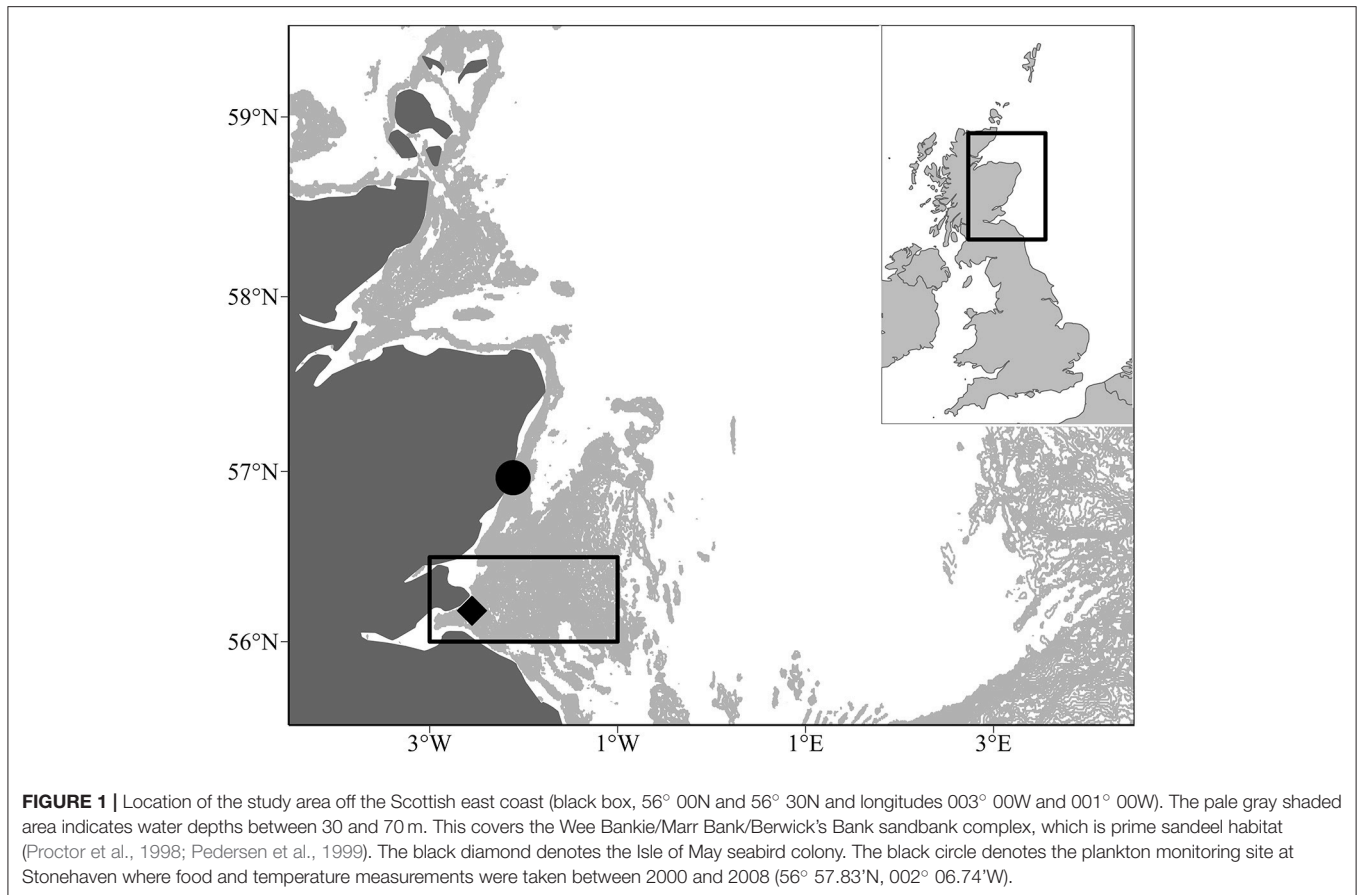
59°N

58°N

57°N

56°N

3°W 1°W 1°E 3°E

**FIGURE 1 |** Location of the study area off the Scottish east coast (black box, 56° 00N and 56° 30N and longitudes 003° 00W and 001° 00W). The pale gray shaded area indicates water depths between 30 and 70 m. This covers the Wee Bankie/Marr Bank/Berwick's Bank sandbank complex, which is prime sandeel habitat (Proctor et al., 1998; Pedersen et al., 1999). The black diamond denotes the Isle of May seabird colony. The black circle denotes the plankton monitoring site at Stonehaven where food and temperature measurements were taken between 2000 and 2008 (56° 57.83'N, 002° 06.74'W).